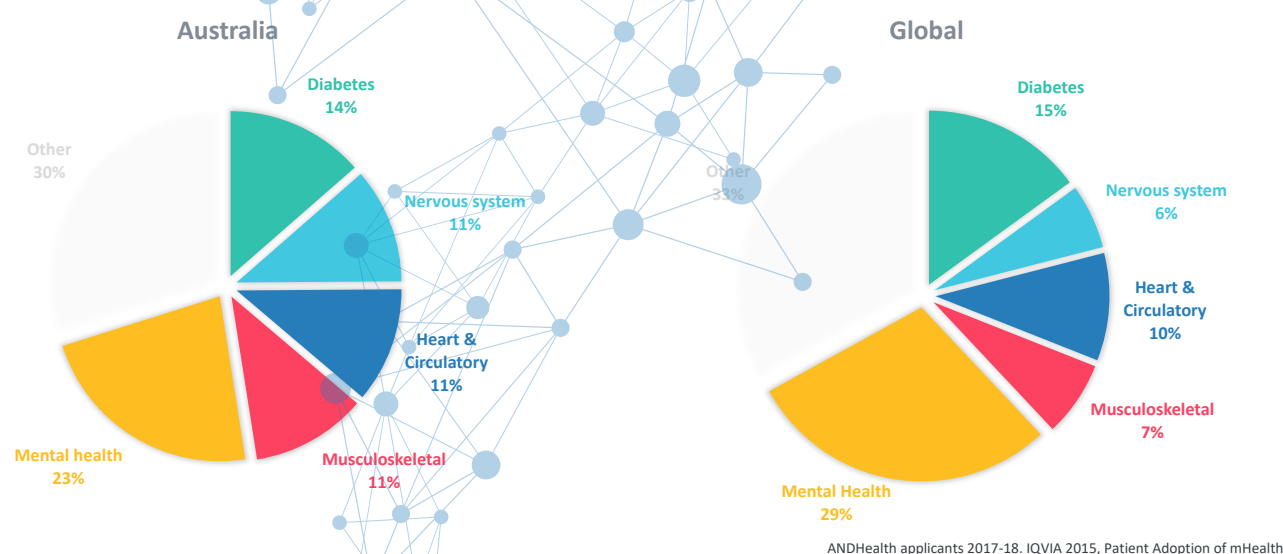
Australia

Diabetes
14%

Other
30%

Nervous system
11%

Heart &
Circulatory
11%

Mental health
23%

Musculoskeletal
11%

Global

Diabetes
15%

Other
33%

Nervous system
6%

Heart &
Circulatory
10%

Musculoskeletal
7%

Mental Health
29%

ANDHealth applicants 2017-18. IQVIA 2015, Patient Adoption of mHealth